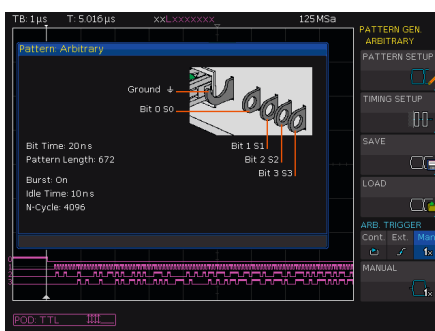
TB: 1 µs T: 5.016 µs xxLxxxxxxx 125 MSa

PATTERN GEN. ARBITRARY

Pattern: Arbitrary

Ground

Bit 0 S0

Bit 1 S1

Bit 2 S2

Bit 3 S3

Bit Time: 20 ns
Pattern Length: 672

Burst: On
Idle Time: 10 ns
N-Cycle: 4096

PATTERN SETUP

TIMING SETUP

SAVE

LOAD

ARB. TRIGGER

Cont. Ext. Man

1x

MANUAL

1x

0
1
2
3

POD: TTL